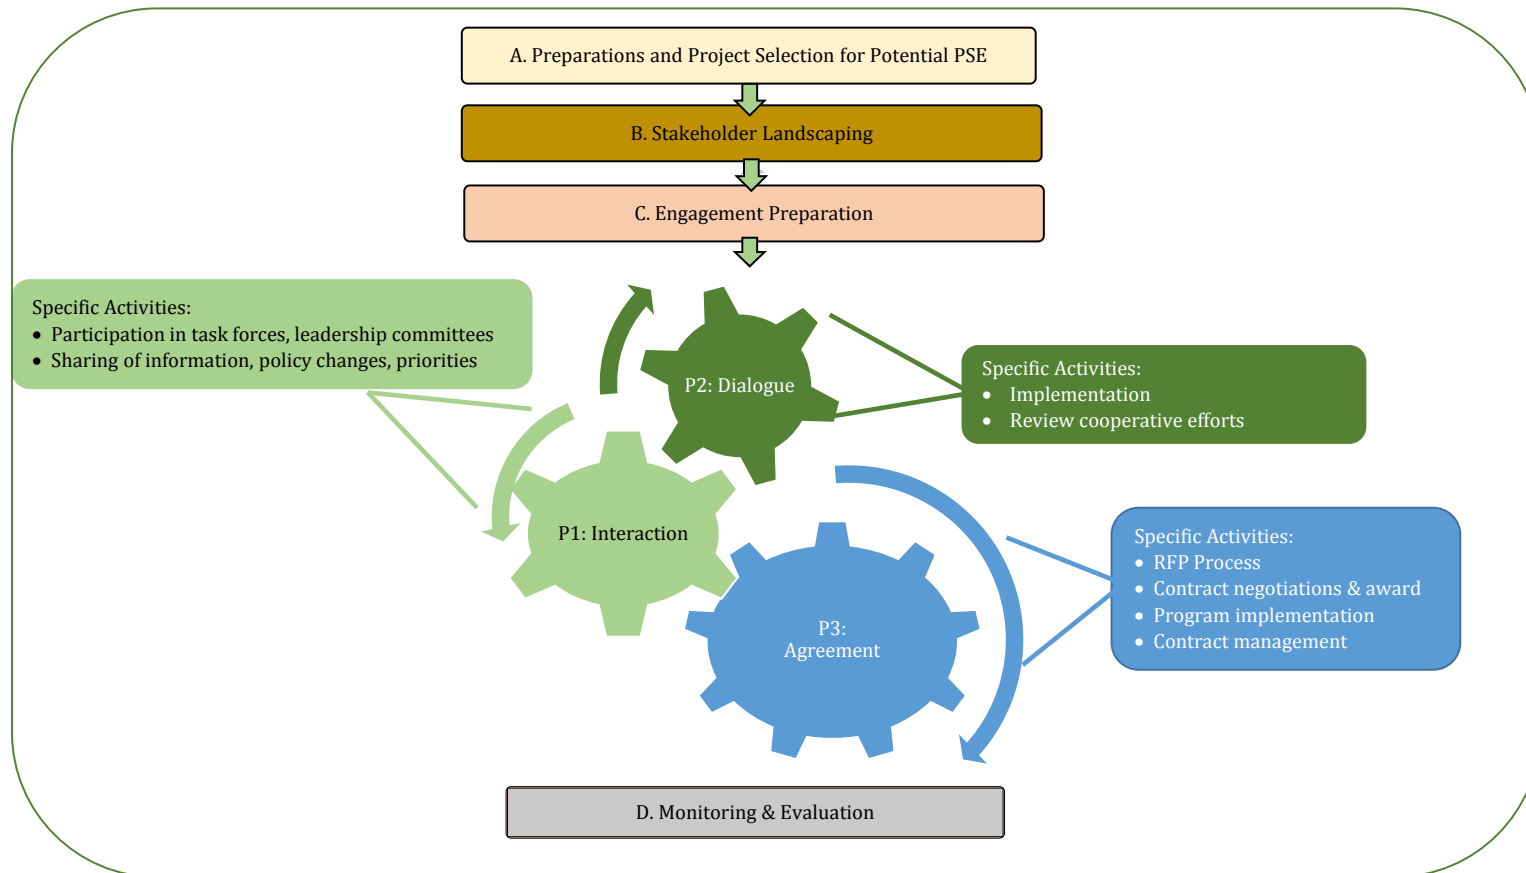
A. Preparations and Project Selection for Potential PSE

B. Stakeholder Landscaping

C. Engagement Preparation

Specific Activities:
- Participation in task forces, leadership committees
- Sharing of information, policy changes, priorities

P2: Dialogue

Specific Activities:
- Implementation
- Review cooperative efforts

P1: Interaction

P3: Agreement

Specific Activities:
- RFP Process
- Contract negotiations & award
- Program implementation
- Contract management

D. Monitoring & Evaluation